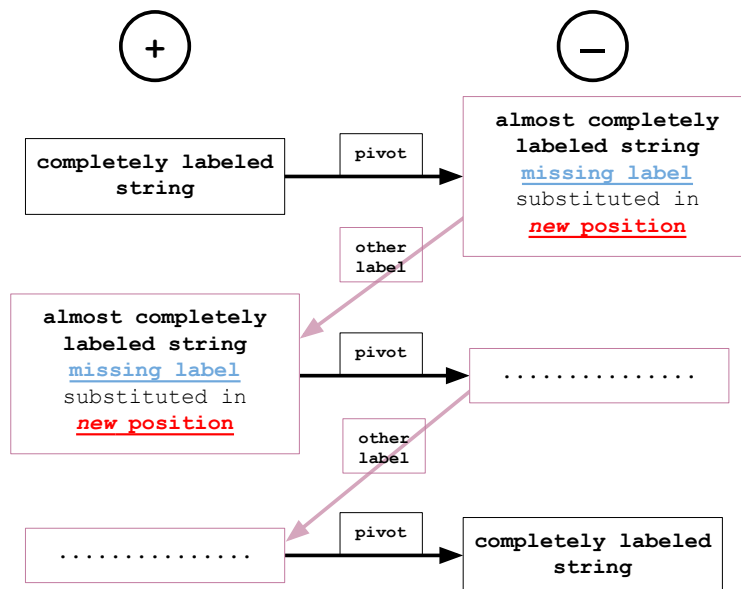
+

−

completely labeled string

pivot

almost completely labeled string missing label substituted in new position

other label

almost completely labeled string missing label substituted in new position

pivot

..............

other label

..............

pivot

completely labeled string